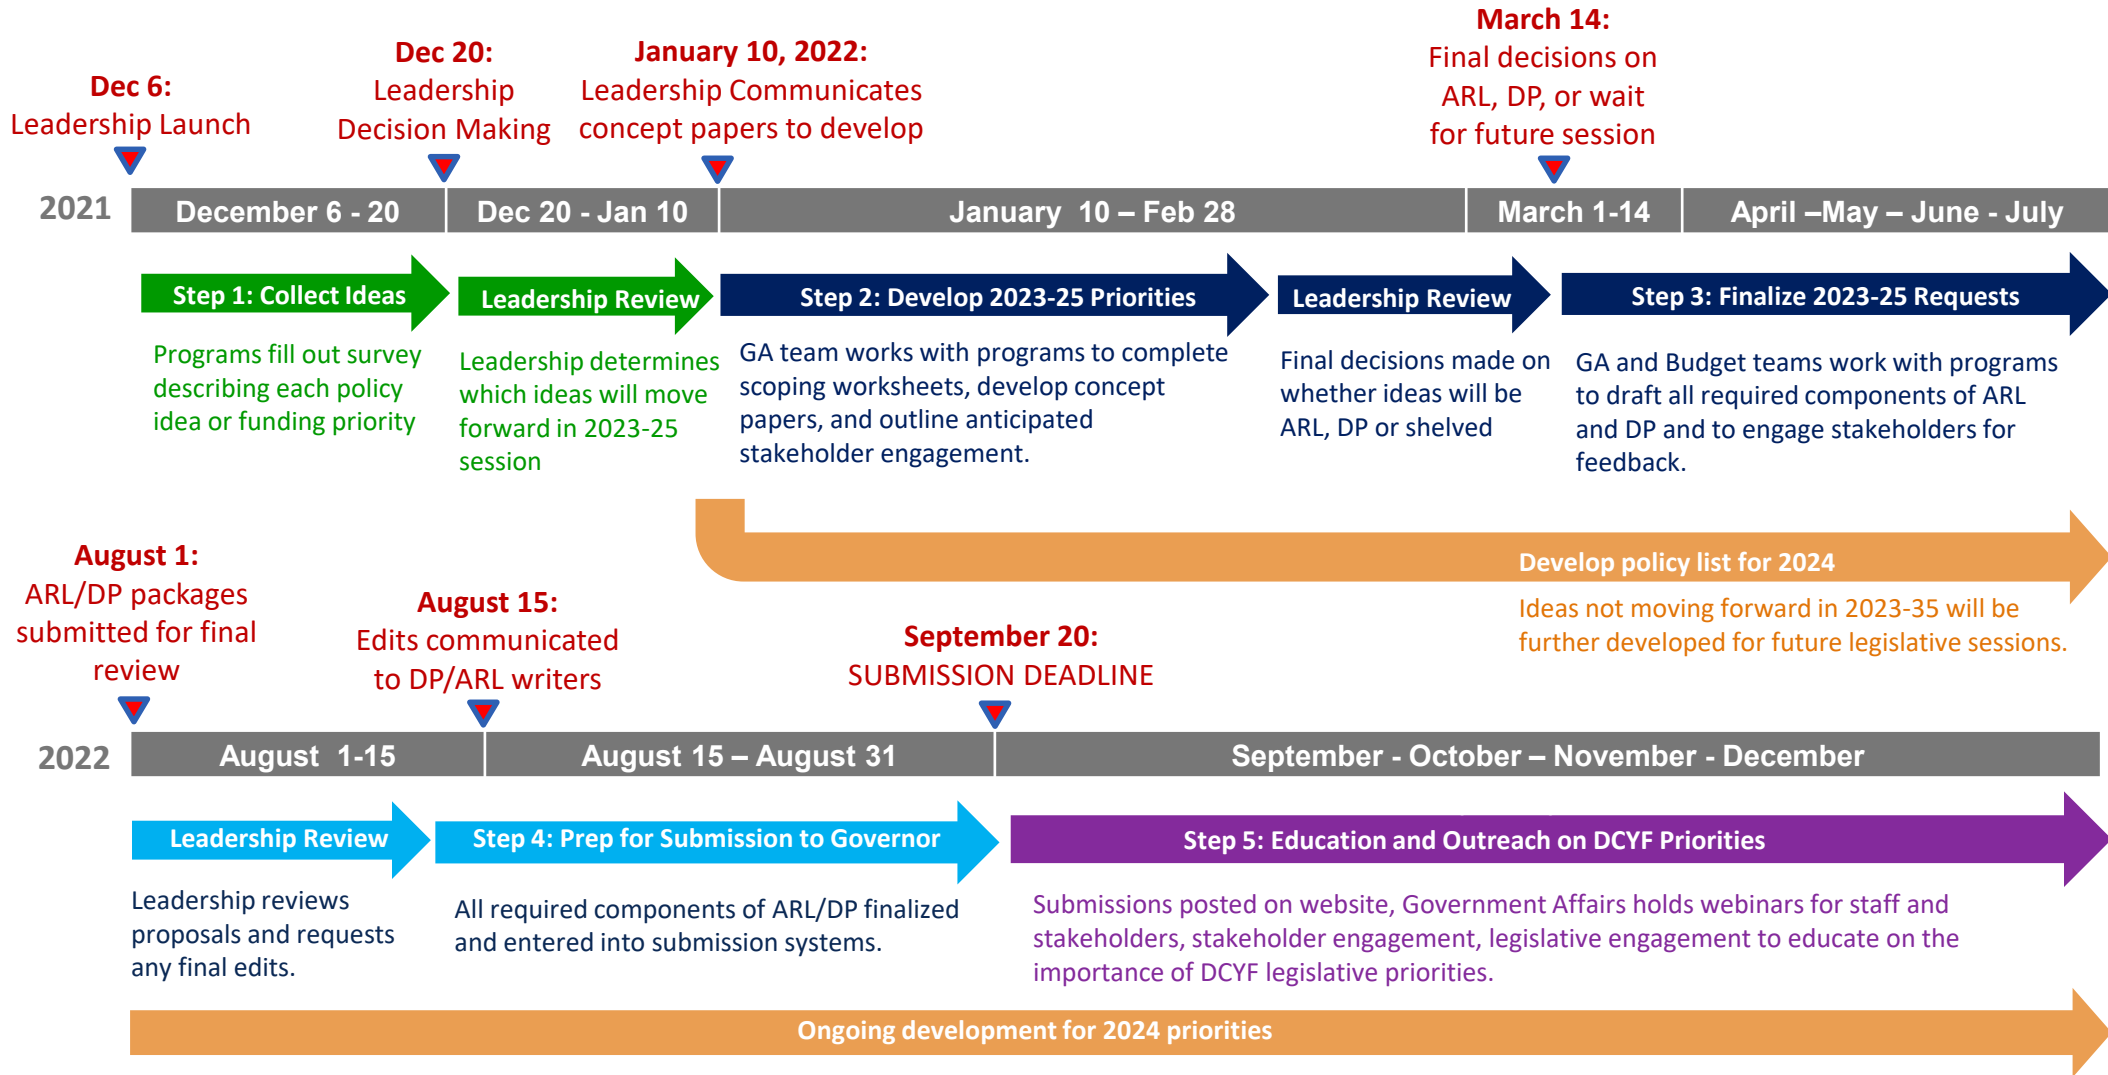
Dec 6:
Leadership Launch

Dec 20:
Leadership Decision Making

January 10, 2022:
Leadership Communicates concept papers to develop

March 14:
Final decisions on ARL, DP, or wait for future session

2021

| December 6 - 20 | Dec 20 - Jan 10 | January 10 – Feb 28 | March 1-14 | April –May – June - July |
|---|---|---|---|---|

Step 1: Collect Ideas

Programs fill out survey describing each policy idea or funding priority

Leadership Review

Leadership determines which ideas will move forward in 2023-25 session

Step 2: Develop 2023-25 Priorities

GA team works with programs to complete scoping worksheets, develop concept papers, and outline anticipated stakeholder engagement.

Leadership Review

Final decisions made on whether ideas will be ARL, DP or shelved

Step 3: Finalize 2023-25 Requests

GA and Budget teams work with programs to draft all required components of ARL and DP and to engage stakeholders for feedback.

Develop policy list for 2024

Ideas not moving forward in 2023-35 will be further developed for future legislative sessions.

August 1:
ARL/DP packages submitted for final review

August 15:
Edits communicated to DP/ARL writers

September 20:
SUBMISSION DEADLINE

2022

| August 1-15 | August 15 – August 31 | September - October – November - December |
|---|---|---|

Leadership Review

Leadership reviews proposals and requests any final edits.

Step 4: Prep for Submission to Governor

All required components of ARL/DP finalized and entered into submission systems.

Step 5: Education and Outreach on DCYF Priorities

Submissions posted on website, Government Affairs holds webinars for staff and stakeholders, stakeholder engagement, legislative engagement to educate on the importance of DCYF legislative priorities.

Ongoing development for 2024 priorities